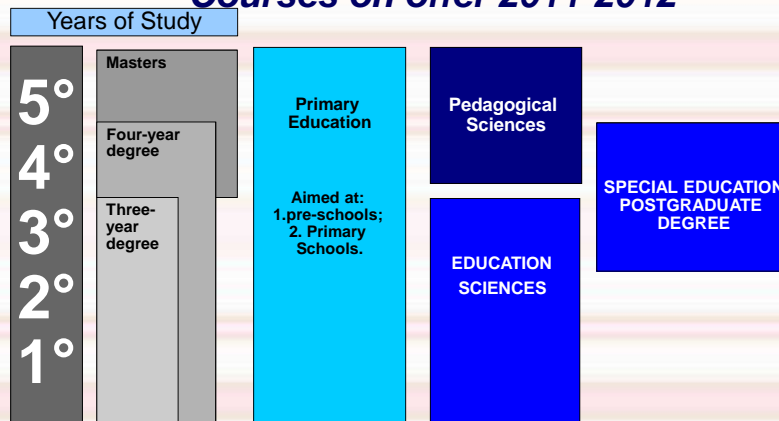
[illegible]

Years of Study

5°
4°
3°
2°
1°

Masters

Four-year degree

Three-year degree

Primary Education

Aimed at:
1.pre-schools;
2. Primary Schools.

Pedagogical Sciences

EDUCATION SCIENCES

SPECIAL EDUCATION POSTGRADUATE DEGREE